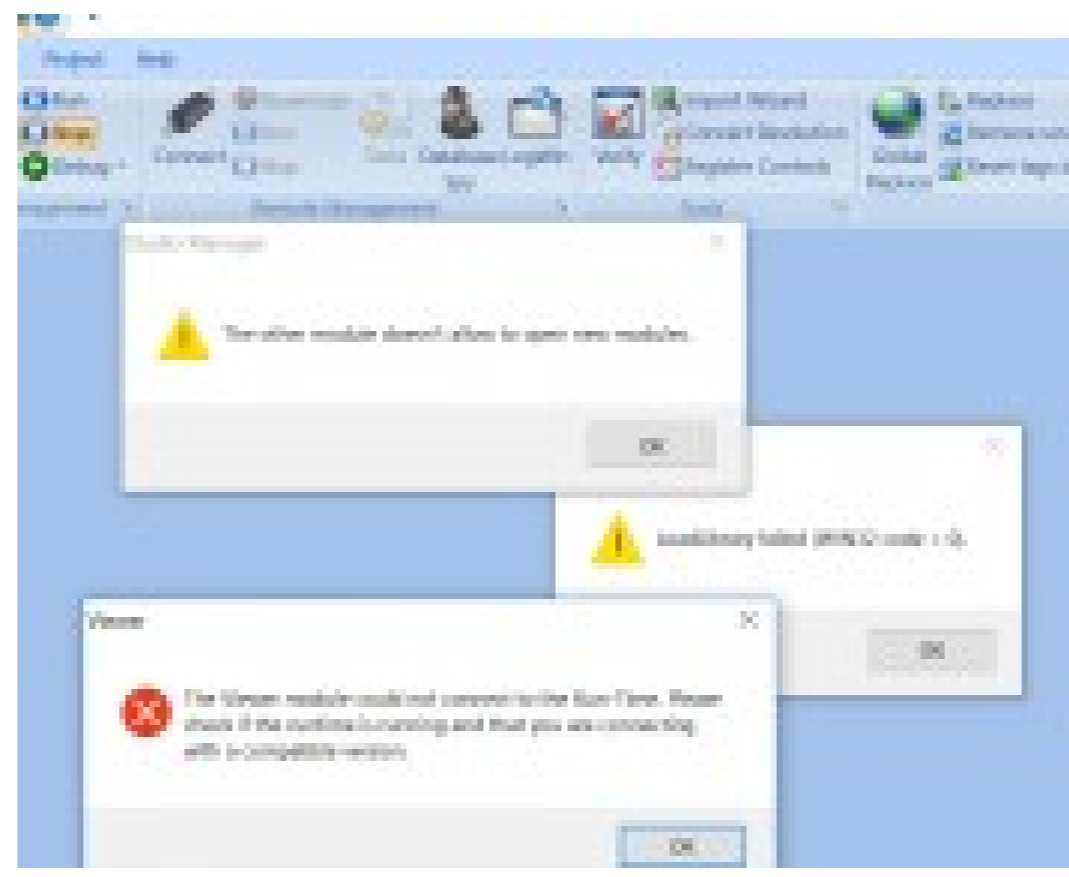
Project Help

Run
Stop
Debug
Connect
Download
Run
Stop
Tools
Database Spy
LogWin
Verify
Import Wizard
Convert Resolution
Register Controls
Global Replace
Replace
Remove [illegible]
Reset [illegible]
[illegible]agement
Remote Management
Tools

Studio Manager

The other module doesn't allow to open new modules.

OK

LoadLibrary failed (WIN32 code = 0).

OK

Viewer

The Viewer module could not connect to the Run Time. Please check if the runtime is running and that you are connecting with a compatible version.

OK